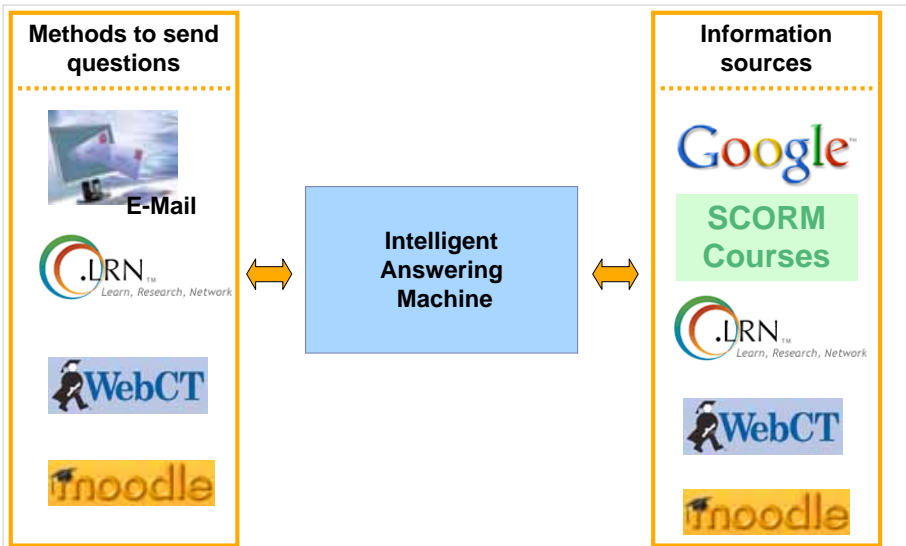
Methods to send questions

E-Mail

.LRN™
Learn, Research, Network

WebCT

moodle

Intelligent Answering Machine

Information sources

Google™

SCORM Courses

.LRN™
Learn, Research, Network

WebCT

moodle